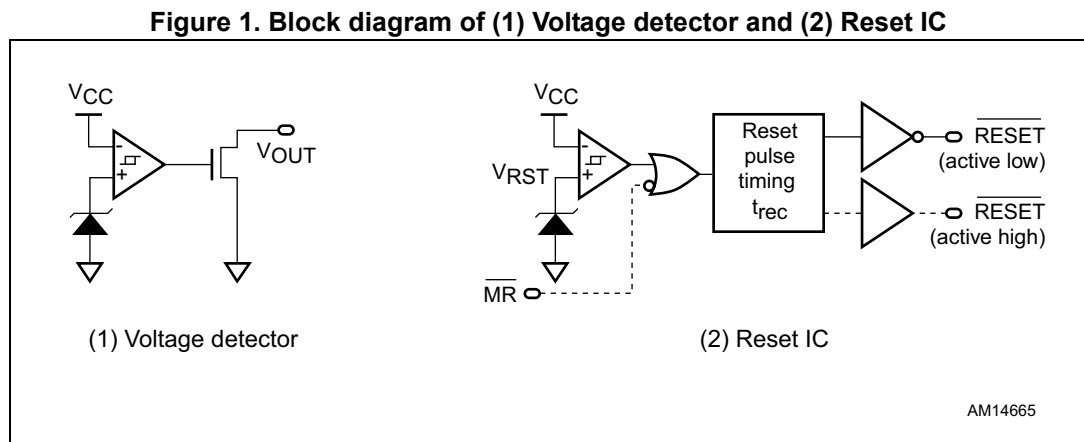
Figure 1. Block diagram of (1) Voltage detector and (2) Reset IC

$V_{CC}$

-

+

$V_{OUT}$

(1) Voltage detector

$V_{CC}$

$V_{RST}$

-

+

Reset pulse timing $t_{rec}$

$\overline{RESET}$ (active low)

$\overline{RESET}$ (active high)

$\overline{MR}$

(2) Reset IC

AM14665